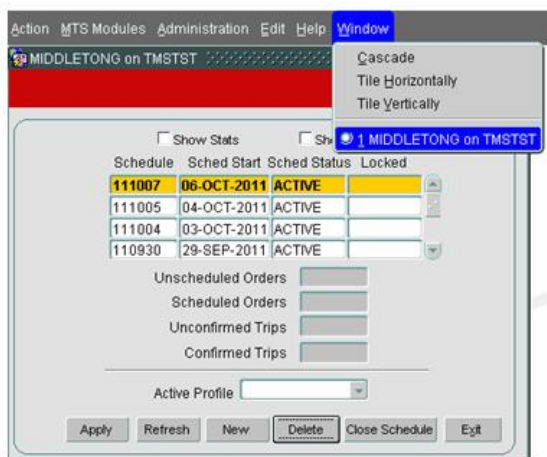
Action MTS Modules Administration Edit Help Window

MIDDLETONG on TMSTST

Cascade
Tile Horizontally
Tile Vertically
1 MIDDLETONG on TMSTST

Show Stats
Sh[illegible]

| Schedule | Sched Start | Sched Status | Locked |
|---|---|---|---|
| 111007 | 06-OCT-2011 | ACTIVE | |
| 111005 | 04-OCT-2011 | ACTIVE | |
| 111004 | 03-OCT-2011 | ACTIVE | |
| 110930 | 29-SEP-2011 | ACTIVE | |

Unscheduled Orders
Scheduled Orders
Unconfirmed Trips
Confirmed Trips

Active Profile

Apply Refresh New Delete Close Schedule Exit